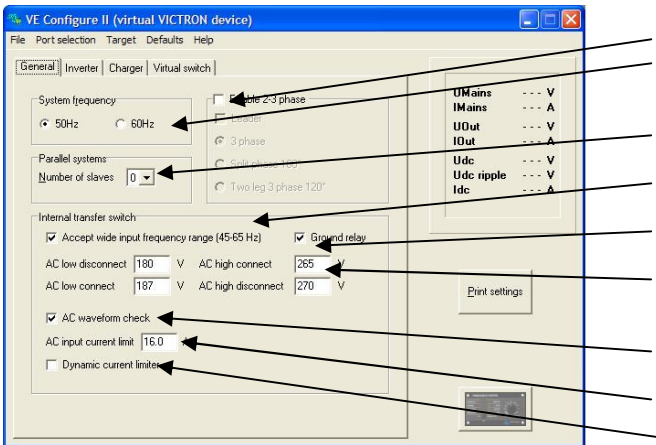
VE Configure II (virtual VICTRON device)

File Port selection Target Defaults Help

General | Inverter | Charger | Virtual switch

System frequency
50Hz 60Hz

Enable 2-3 phase
Leader
3 phase
Split phase 180°
Two leg 3 phase 120°

Parallel systems
Number of slaves 0

Internal transfer switch
Accept wide input frequency range (45-65 Hz)
Ground relay
AC low disconnect 180 V
AC high connect 265 V
AC low connect 187 V
AC high disconnect 270 V
AC waveform check
AC input current limit 16.0
Dynamic current limiter

UMains - - - V
IMains - - - A
UOut - - - V
IOut - - - A
Udc - - - V
Udc ripple - - - V
Idc - - - A

Print settings